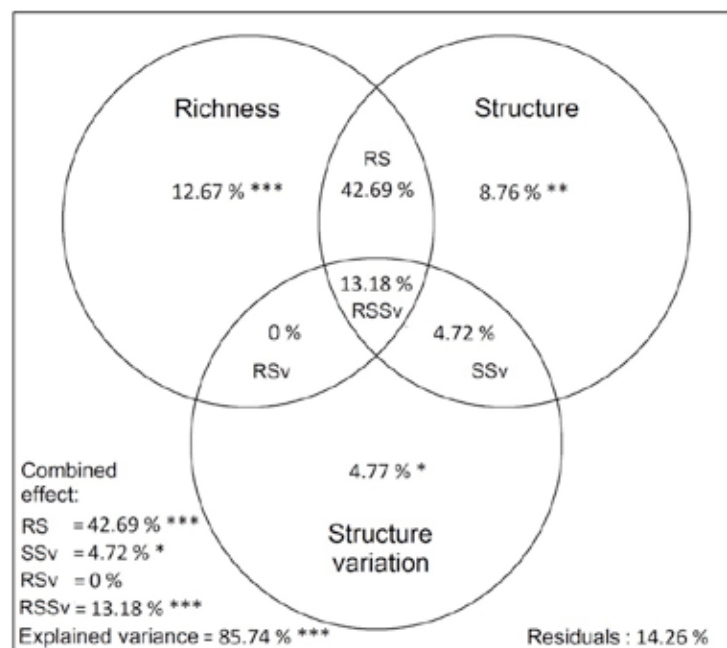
Richness

Structure

RS
42.69 %

12.67 % ***

8.76 % **

13.18 %
RSSv

0 %

RSv

4.72 %

SSv

4.77 % *

Structure variation

Combined effect:
RS = 42.69 % ***
SSv = 4.72 % *
RSv = 0 %
RSSv = 13.18 % ***
Explained variance = 85.74 % ***

Residuals : 14.26 %